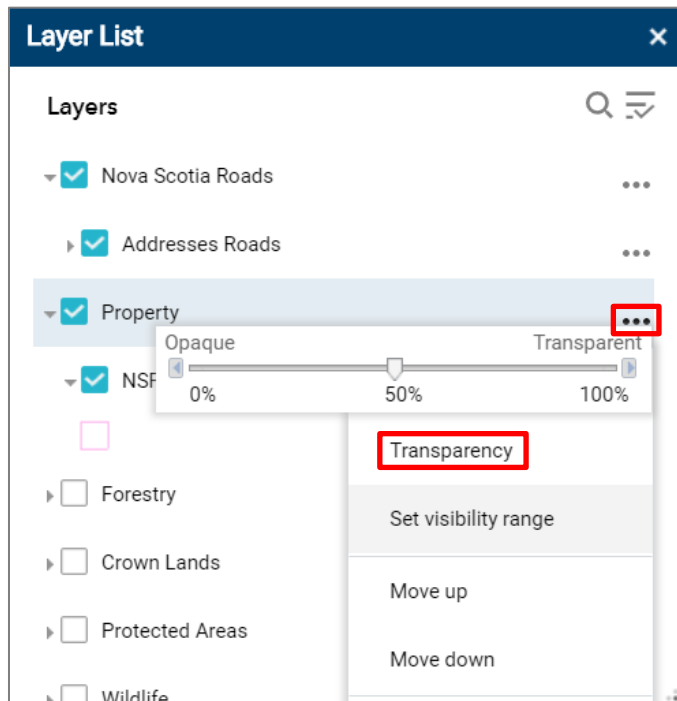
Layer List ×

Layers

Nova Scotia Roads •••

Addresses Roads •••

Property •••

Opaque Transparent

0% 50% 100%

NSP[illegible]

Transparency

Forestry

Set visibility range

Crown Lands

Move up

Protected Areas

Move down

Wildlife